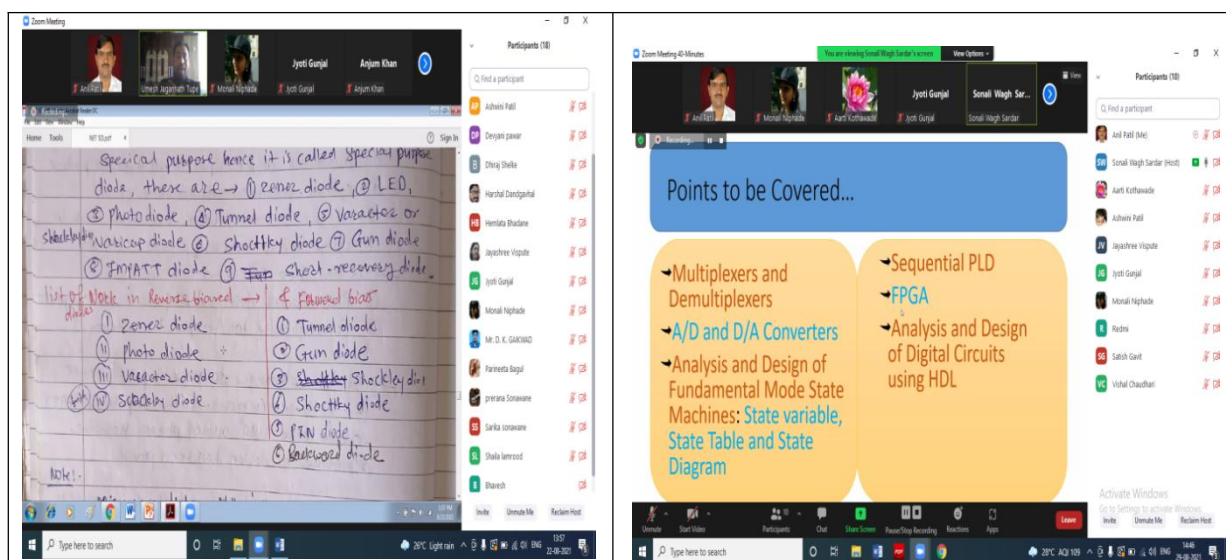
Zoom Meeting

Anil Patil
Umesh Jagannath Tupe
Monali Niphade
Jyoti Gunjal
Anjum Khan
Jyoti Gunjal
Anjum Khan

Participants (18)

Find a participant

Ashwini Patil
Devyani pawar
Dhiraj Shelke
Harshal Dandgavhal
Hemlata Bhadane
Jayashree Vispute
Jyoti Gunjal
Monali Niphade
Mr. D. K. GAIKWAD
Parmeeta Bagul
prerana Sonawane
Sarika sonawane
Shaila lamrood
Bhavesh

Invite Unmute Me Reclaim Host

Home Tools Sign In

Special purpose hence it is called special purpose diode, these are → ① zener diode, ② LED, ③ photo diode, ④ Tunnel diode, ⑤ varactor or Shockley diode varicap diode ⑥ Shottky diode ⑦ Gun diode ⑧ IMPATT diode ⑨ Step Short-recovery diode.

list of work in Reverse biased → & Forward bias diodes
(i) zener diode
(ii) photo diode
(iii) varactor diode
(iv) Shockley diode
① Tunnel diode
② Gun diode
③ Shockley diode
④ Shottky diode
⑤ PIN diode
⑥ Backward diode

Note!-

Type here to search
26°C Light rain ENG 13:57 22-08-2021

Zoom Meeting 40-Minutes
You are viewing Sonali Wagh Sardar's screen
View Options

Anil Patil
Monali Niphade
Aarti Kothawade
Jyoti Gunjal
Sonali Wagh Sardar
Jyoti Gunjal
Sonali Wagh Sar...

Recording...

Points to be Covered...

→Multiplexers and Demultiplexers
→A/D and D/A Converters
→Analysis and Design of Fundamental Mode State Machines: State variable, State Table and State Diagram

→Sequential PLD
→FPGA
→Analysis and Design of Digital Circuits using HDL

Participants (10)

Find a participant

Anil Patil (Me)
Sonali Wagh Sardar (Host)
Aarti Kothawade
Ashwini Patil
Jayashree Vispute
Jyoti Gunjal
Monali Niphade
Redmi
Satish Gavit
Vishal Chaudhari

Activate Windows
Go to Settings to activate Windows.

Invite Unmute Me Reclaim Host

Unmute Start Video Participants Chat Share Screen Pause/Stop Recording Reactions Apps Leave

Type here to search
28°C AQI 109 ENG 14:46 25-08-2021